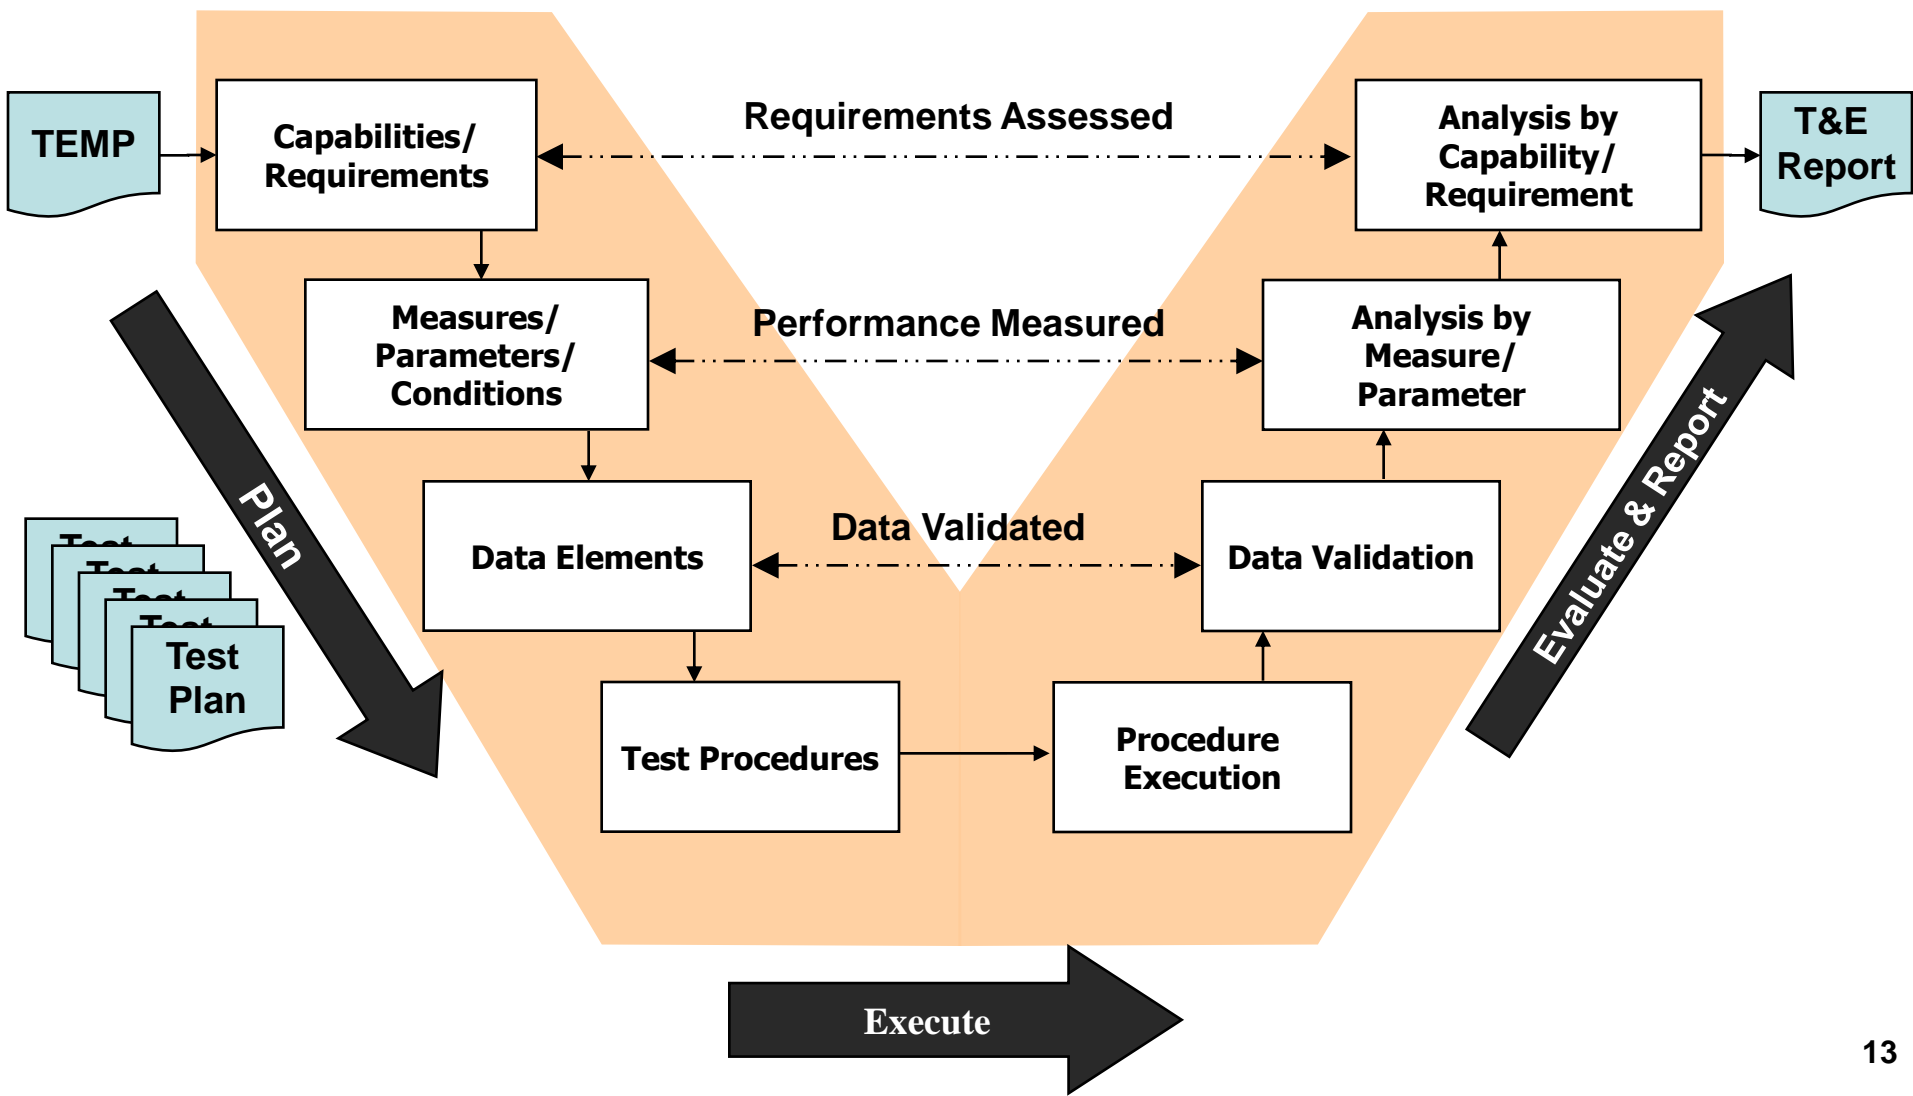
TEMP

Capabilities/ Requirements

Requirements Assessed

Analysis by Capability/ Requirement

T&E Report

Measures/ Parameters/ Conditions

Performance Measured

Analysis by Measure/ Parameter

Plan

Data Elements

Data Validated

Data Validation

Evaluate & Report

Test Plan

Test Procedures

Procedure Execution

Execute

13